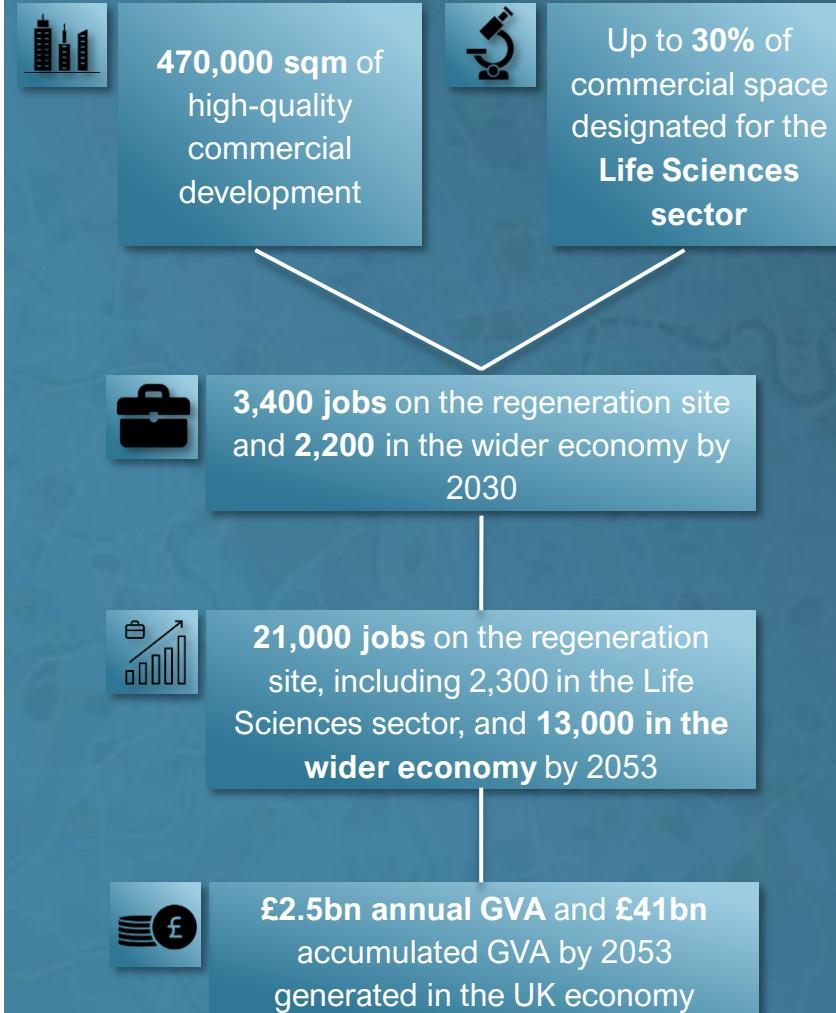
470,000 sqm of high-quality commercial development

Up to 30% of commercial space designated for the Life Sciences sector

3,400 jobs on the regeneration site and 2,200 in the wider economy by 2030

21,000 jobs on the regeneration site, including 2,300 in the Life Sciences sector, and 13,000 in the wider economy by 2053

£2.5bn annual GVA and £41bn accumulated GVA by 2053 generated in the UK economy